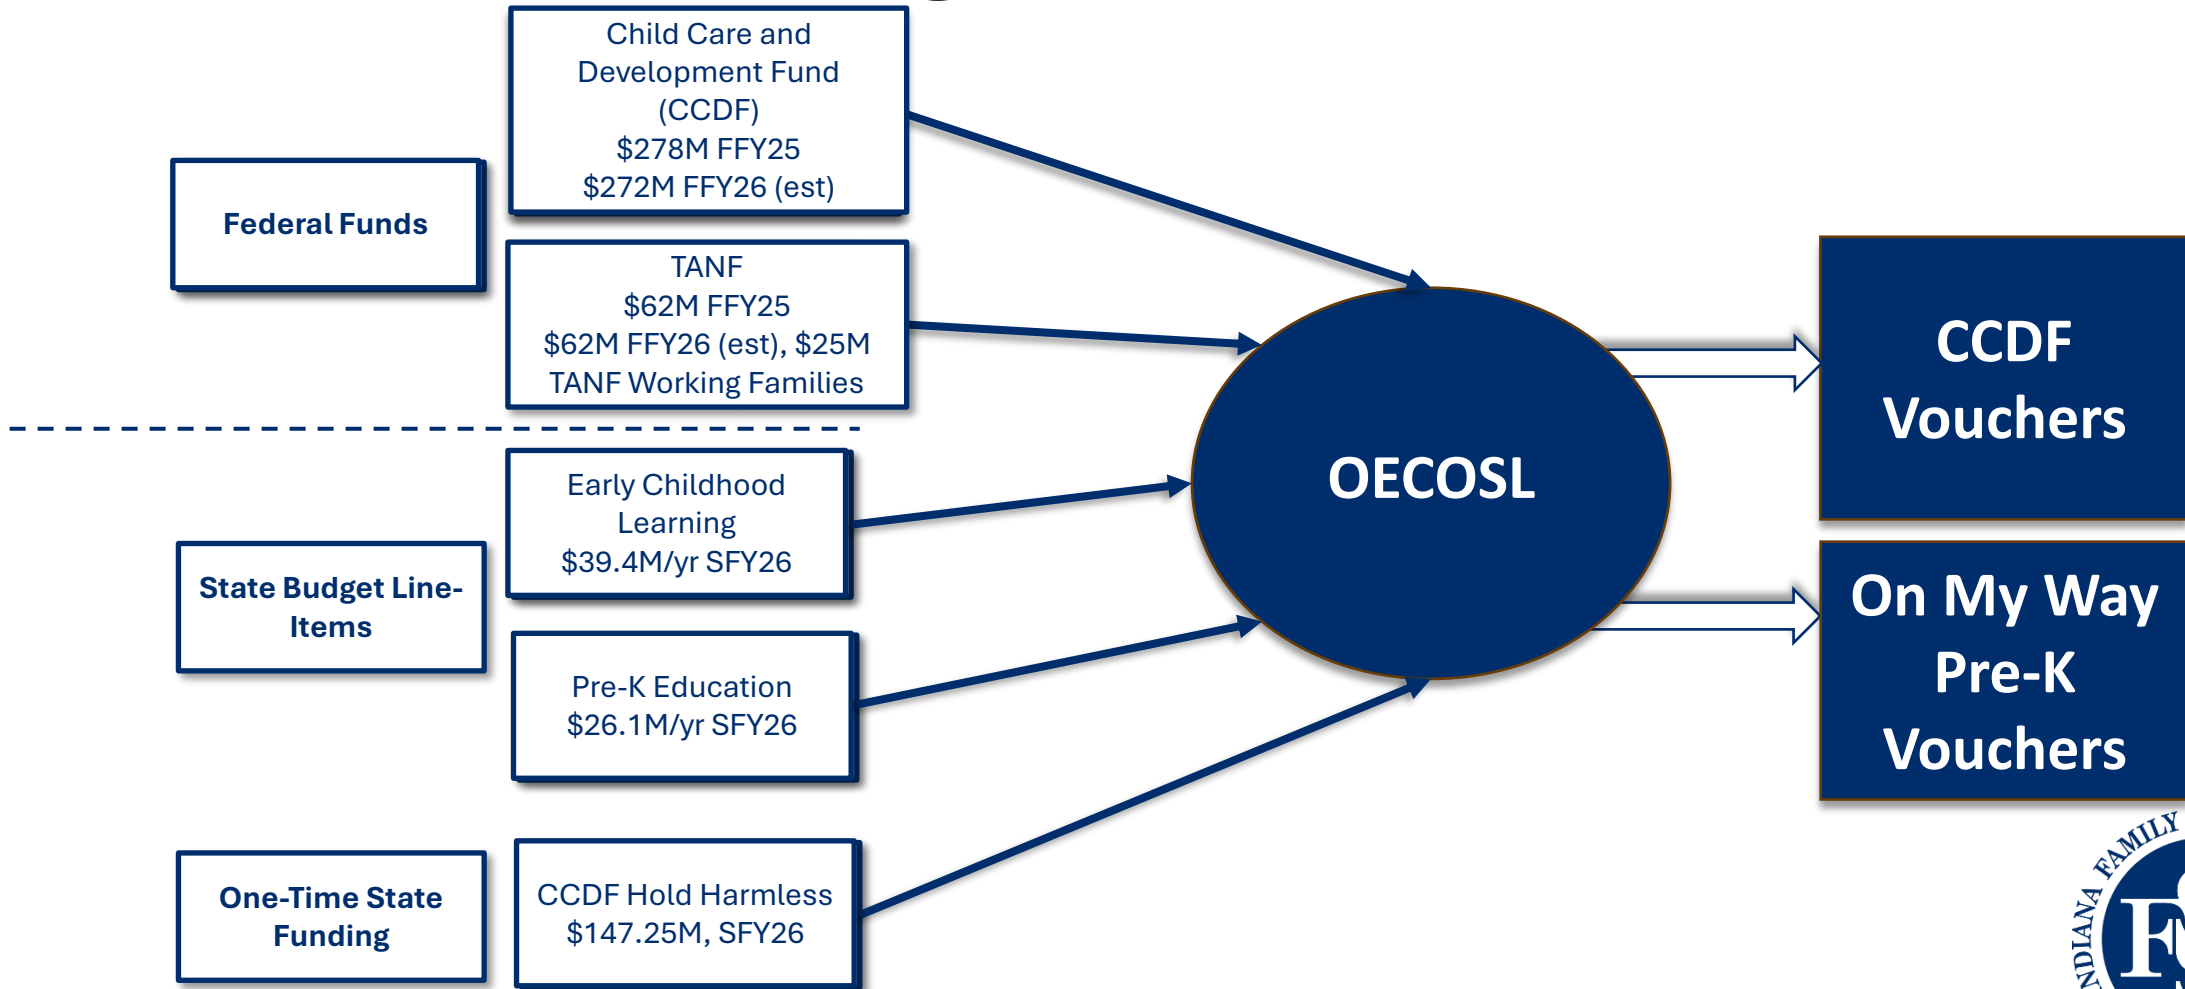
Child Care and Development Fund (CCDF)
$278M FFY25
$272M FFY26 (est)

Federal Funds

TANF
$62M FFY25
$62M FFY26 (est), $25M TANF Working Families

Early Childhood Learning
$39.4M/yr SFY26

State Budget Line-Items

Pre-K Education
$26.1M/yr SFY26

One-Time State Funding

CCDF Hold Harmless
$147.25M, SFY26

OECOSL

CCDF Vouchers

On My Way Pre-K Vouchers

INDIANA FAMILY

F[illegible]